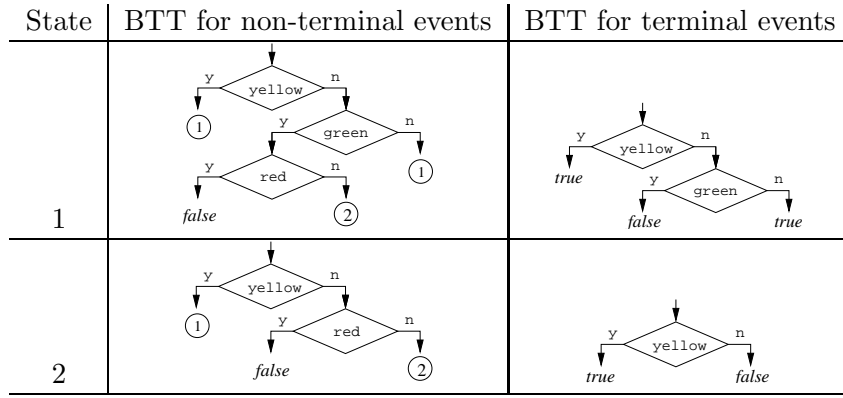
| State | BTT for non-terminal events | BTT for terminal events |
|---|---|---|
| 1 | y yellow n; 1; y green n; 1; y red n; false; 2 | y yellow n; true; y green n; false; true |
| 2 | y yellow n; 1; y red n; false; 2 | y yellow n; true; false |